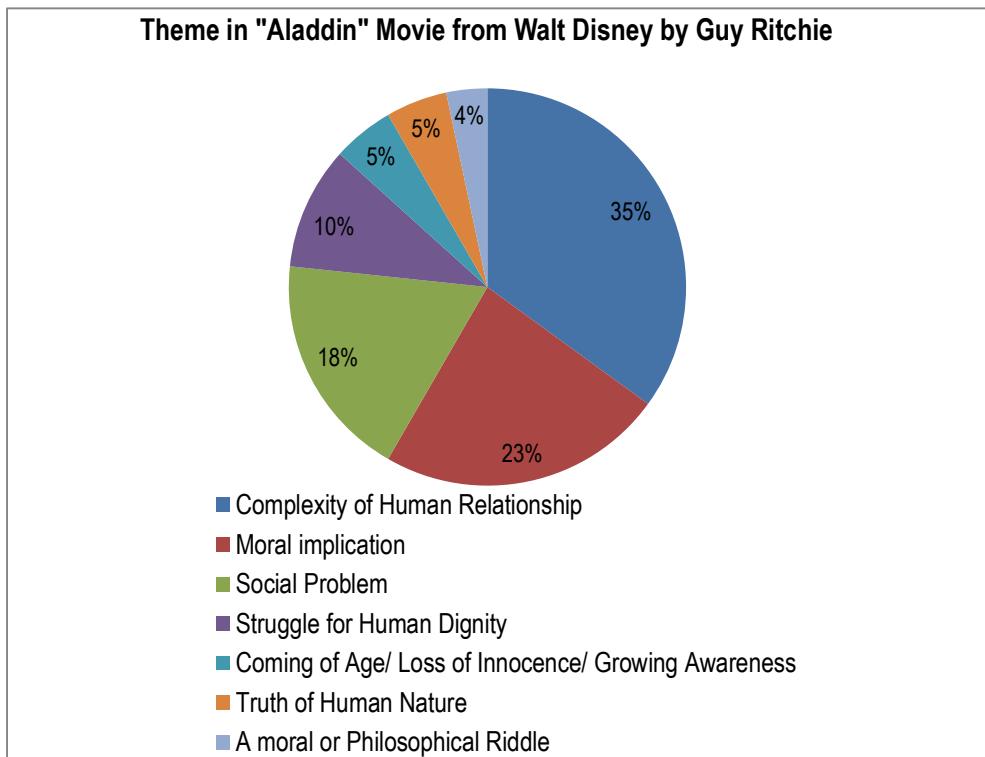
Theme in "Aladdin" Movie from Walt Disney by Guy Ritchie

35%
23%
18%
10%
5%
5%
4%

Complexity of Human Relationship
Moral implication
Social Problem
Struggle for Human Dignity
Coming of Age/ Loss of Innocence/ Growing Awareness
Truth of Human Nature
A moral or Philosophical Riddle